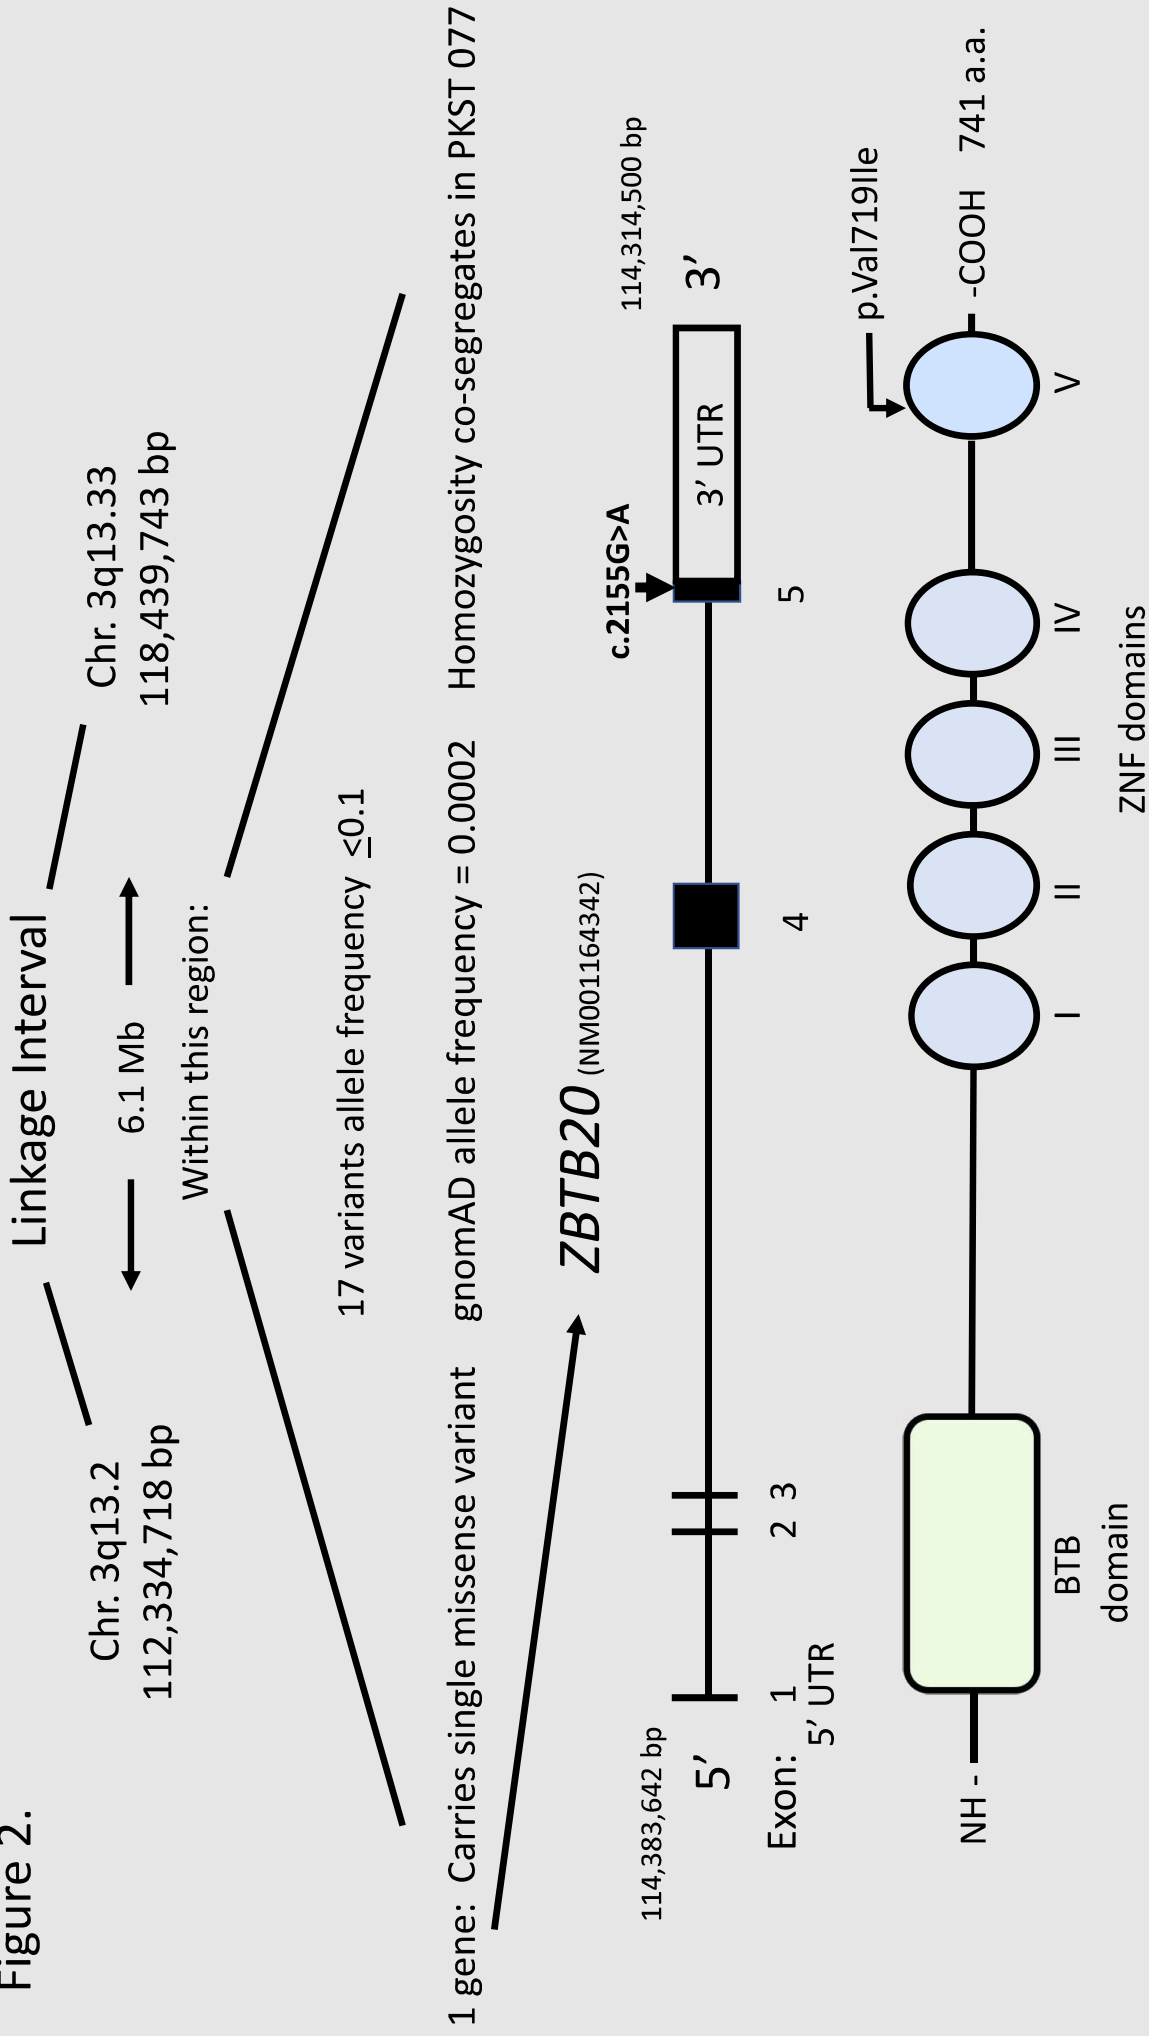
Figure 2.

Linkage Interval

Chr. 3q13.2
112,334,718 bp

6.1 Mb

Chr. 3q13.33
118,439,743 bp

Within this region:

17 variants allele frequency $\leq 0.1$

1 gene: Carries single missense variant gnomAD allele frequency = 0.0002 Homozygosity co-segregates in PKST 077

ZBTB20 (NM001164342)

114,383,642 bp

114,314,500 bp

5’

3’

c.2155G>A

3’ UTR

Exon: 1 2 3 4 5

5’ UTR

p.Val719Ile

NH -

-COOH 741 a.a.

BTB domain

I II III IV V

ZNF domains